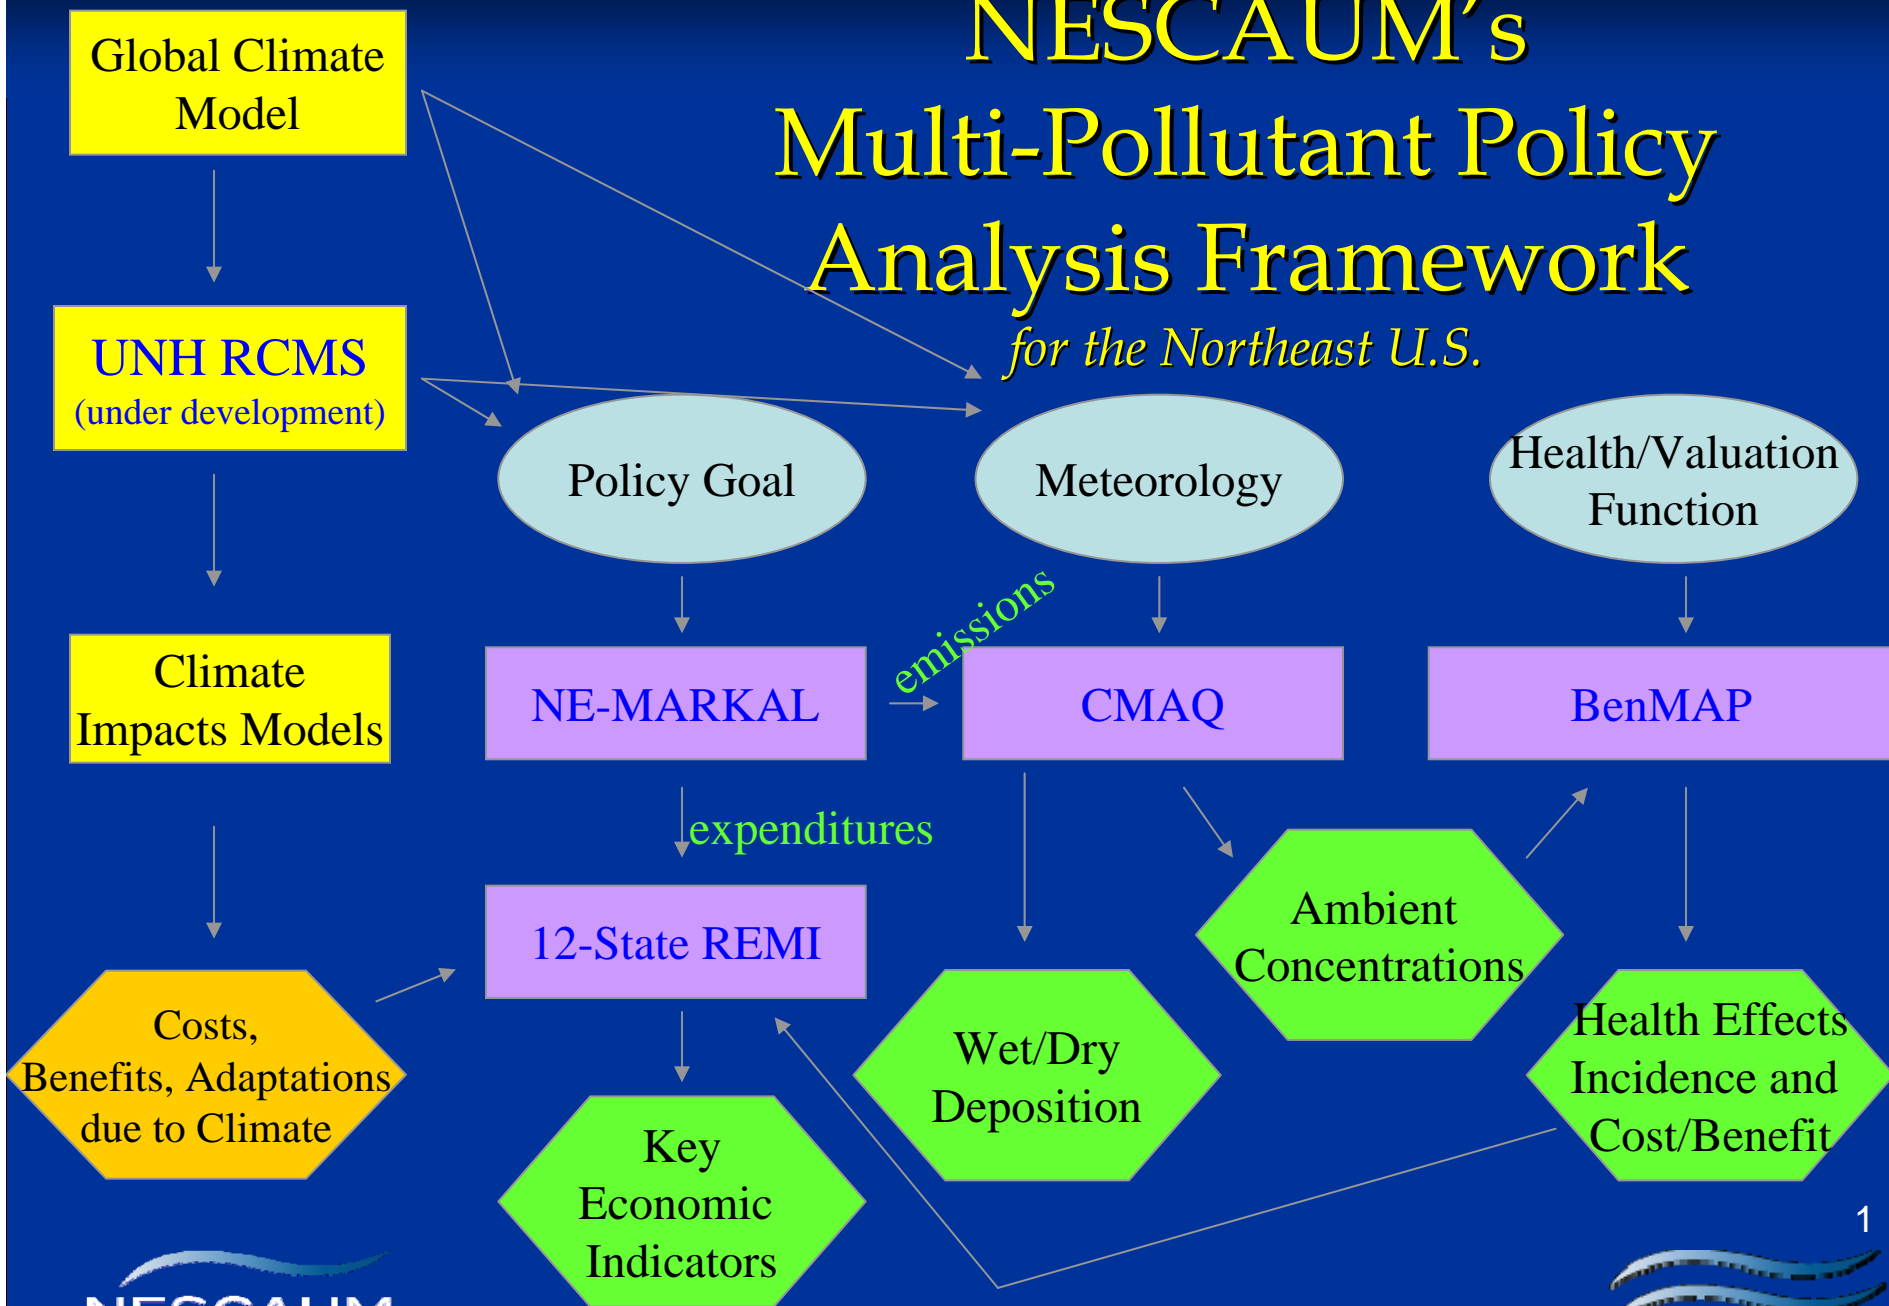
NESCAUM's Multi-Pollutant Policy Analysis Framework

for the Northeast U.S.

Global Climate Model

UNH RCMS (under development)

Climate Impacts Models

Costs, Benefits, Adaptations due to Climate

Policy Goal

Meteorology

Health/Valuation Function

emissions

NE-MARKAL

CMAQ

BenMAP

expenditures

12-State REMI

Ambient Concentrations

Wet/Dry Deposition

Health Effects Incidence and Cost/Benefit

Key Economic Indicators

1

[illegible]